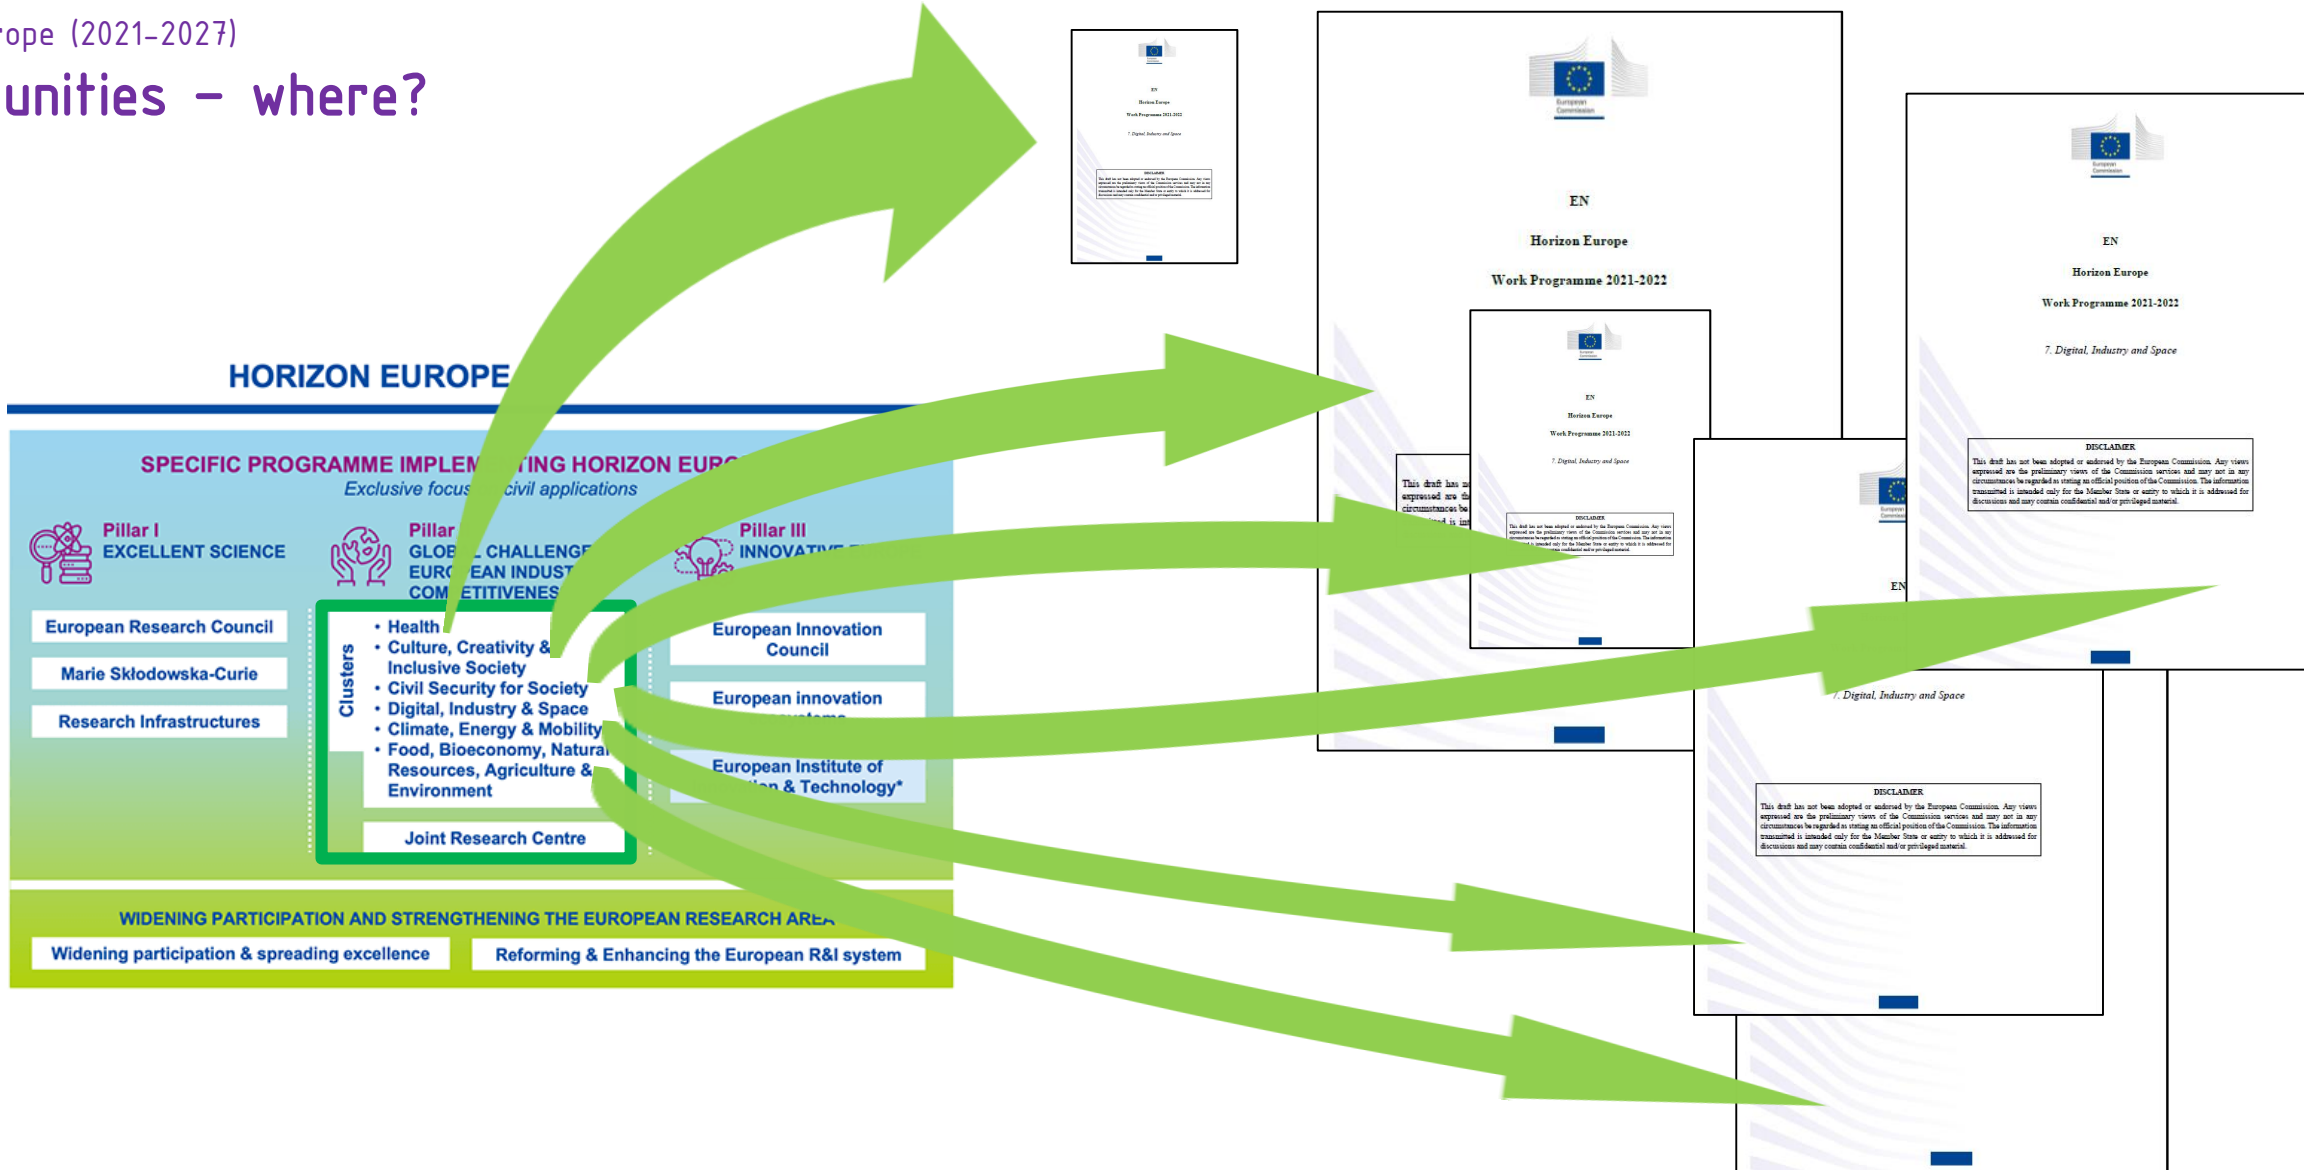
ope (2021-2027)
unities – where?

HORIZON EUROPE

SPECIFIC PROGRAMME IMPLEM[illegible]TING HORIZON EUR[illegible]
Exclusive focus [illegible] civil applications

Pillar I
EXCELLENT SCIENCE

European Research Council
Marie Skłodowska-Curie
Research Infrastructures

Pillar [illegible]
GLOB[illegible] CHALLENGE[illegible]
EUR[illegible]EAN INDUST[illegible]
COM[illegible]ETITIVENES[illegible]

Clusters
• Health
• Culture, Creativity & Inclusive Society
• Civil Security for Society
• Digital, Industry & Space
• Climate, Energy & Mobility
• Food, Bioeconomy, Natura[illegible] Resources, Agriculture & Environment

Joint Research Centre

Pillar III
INNOVATIV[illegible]

European Innovation Council
European innovation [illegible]
European Institute of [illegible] & Technology*

WIDENING PARTICIPATION AND STRENGTHENING THE EUROPEAN RESEARCH ARE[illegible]
Widening participation & spreading excellence
Reforming & Enhancing the European R&I system

EN
Horizon Europe
Work Programme 2021-2022

EN
Horizon Europe
Work Programme 2021-2022
7. Digital, Industry and Space

DISCLAIMER
This draft has not been adopted or endorsed by the European Commission. Any views expressed are the preliminary views of the Commission services and may not in any circumstances be regarded as stating an official position of the Commission. The information transmitted is intended only for the Member State or entity to which it is addressed for discussions and may contain confidential and/or privileged material.

EN
7. Digital, Industry and Space

DISCLAIMER
This draft has not been adopted or endorsed by the European Commission. Any views expressed are the preliminary views of the Commission services and may not in any circumstances be regarded as stating an official position of the Commission. The information transmitted is intended only for the Member State or entity to which it is addressed for discussions and may contain confidential and/or privileged material.